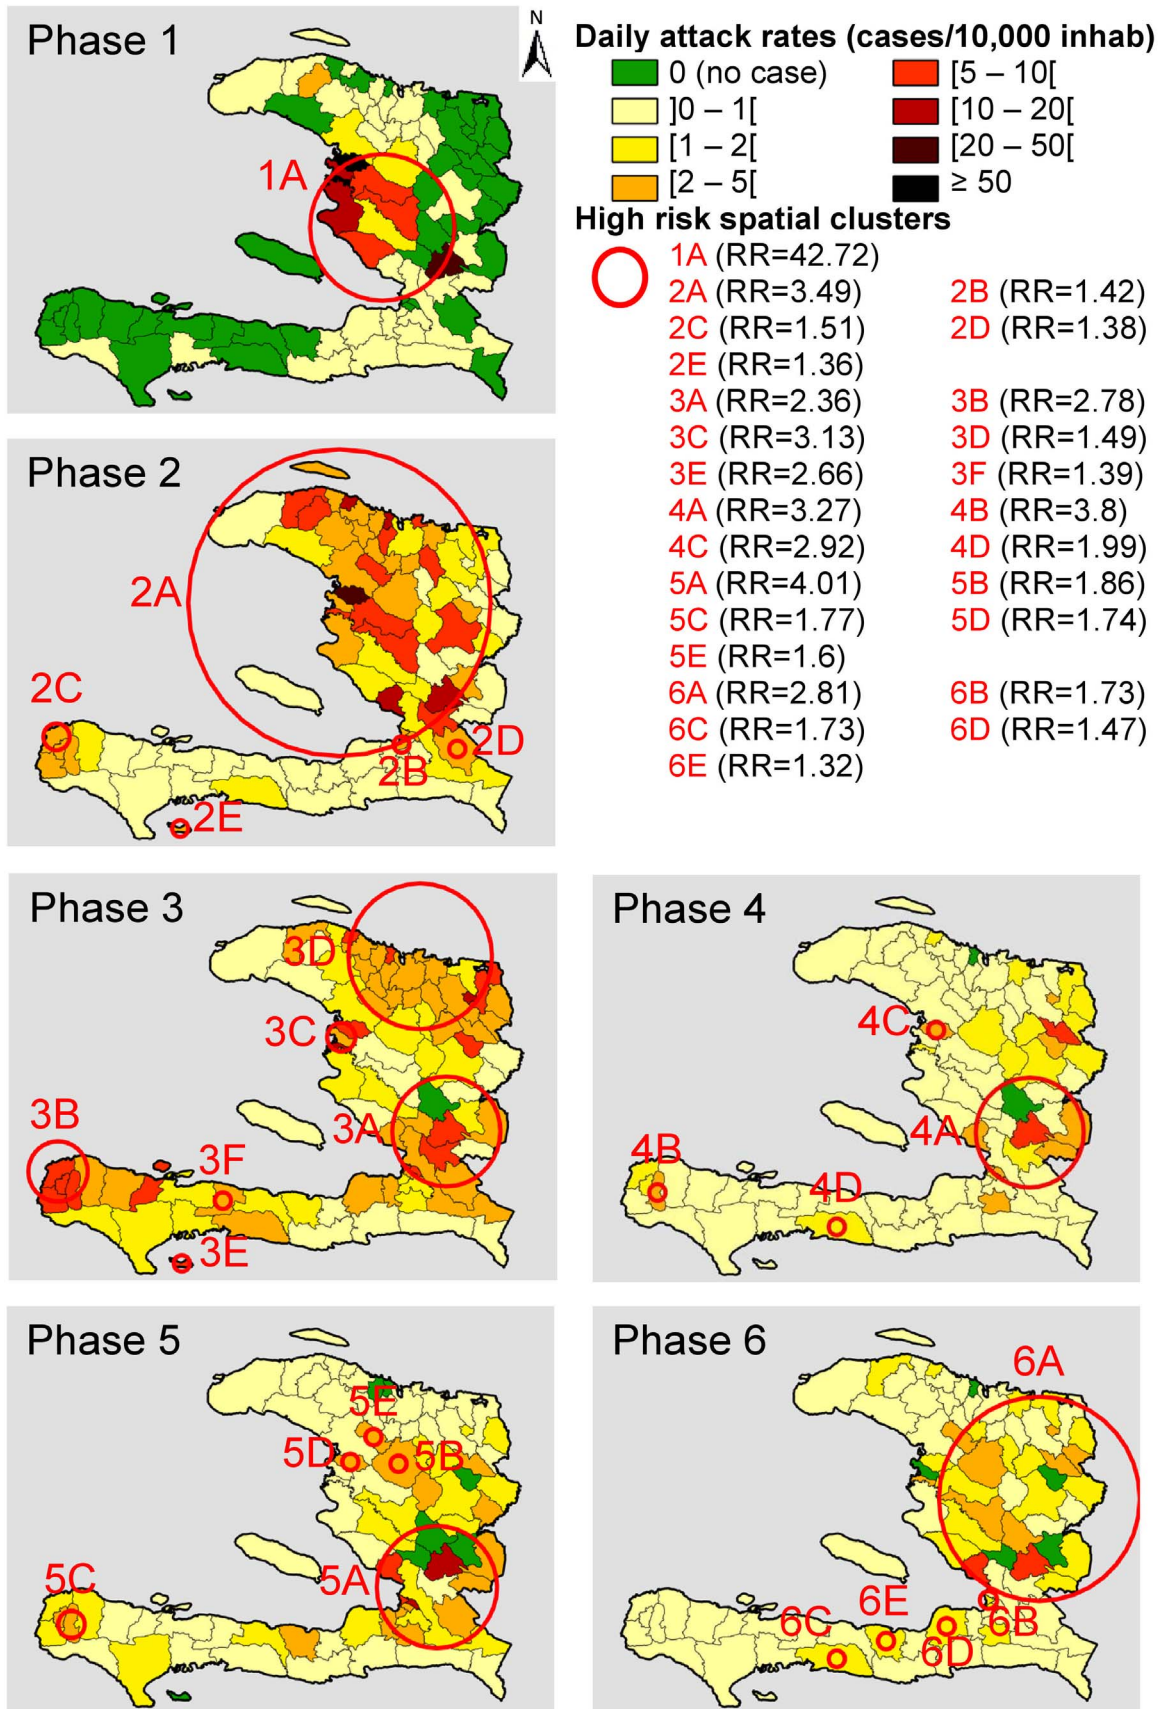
Phase 1

N

1A

Daily attack rates (cases/10,000 inhab)

0 (no case)

]0 – 1[

[1 – 2[

[2 – 5[

[5 – 10[

[10 – 20[

[20 – 50[

≥ 50

High risk spatial clusters

1A (RR=42.72)

2A (RR=3.49)

2B (RR=1.42)

2C (RR=1.51)

2D (RR=1.38)

2E (RR=1.36)

3A (RR=2.36)

3B (RR=2.78)

3C (RR=3.13)

3D (RR=1.49)

3E (RR=2.66)

3F (RR=1.39)

4A (RR=3.27)

4B (RR=3.8)

4C (RR=2.92)

4D (RR=1.99)

5A (RR=4.01)

5B (RR=1.86)

5C (RR=1.77)

5D (RR=1.74)

5E (RR=1.6)

6A (RR=2.81)

6B (RR=1.73)

6C (RR=1.73)

6D (RR=1.47)

6E (RR=1.32)

Phase 2

2A

2C

2B

2D

2E

Phase 3

3D

3C

3B

3F

3A

3E

Phase 4

4C

4A

4B

4D

Phase 5

5E

5D

5B

5C

5A

Phase 6

6A

6E

6C

6B

6D